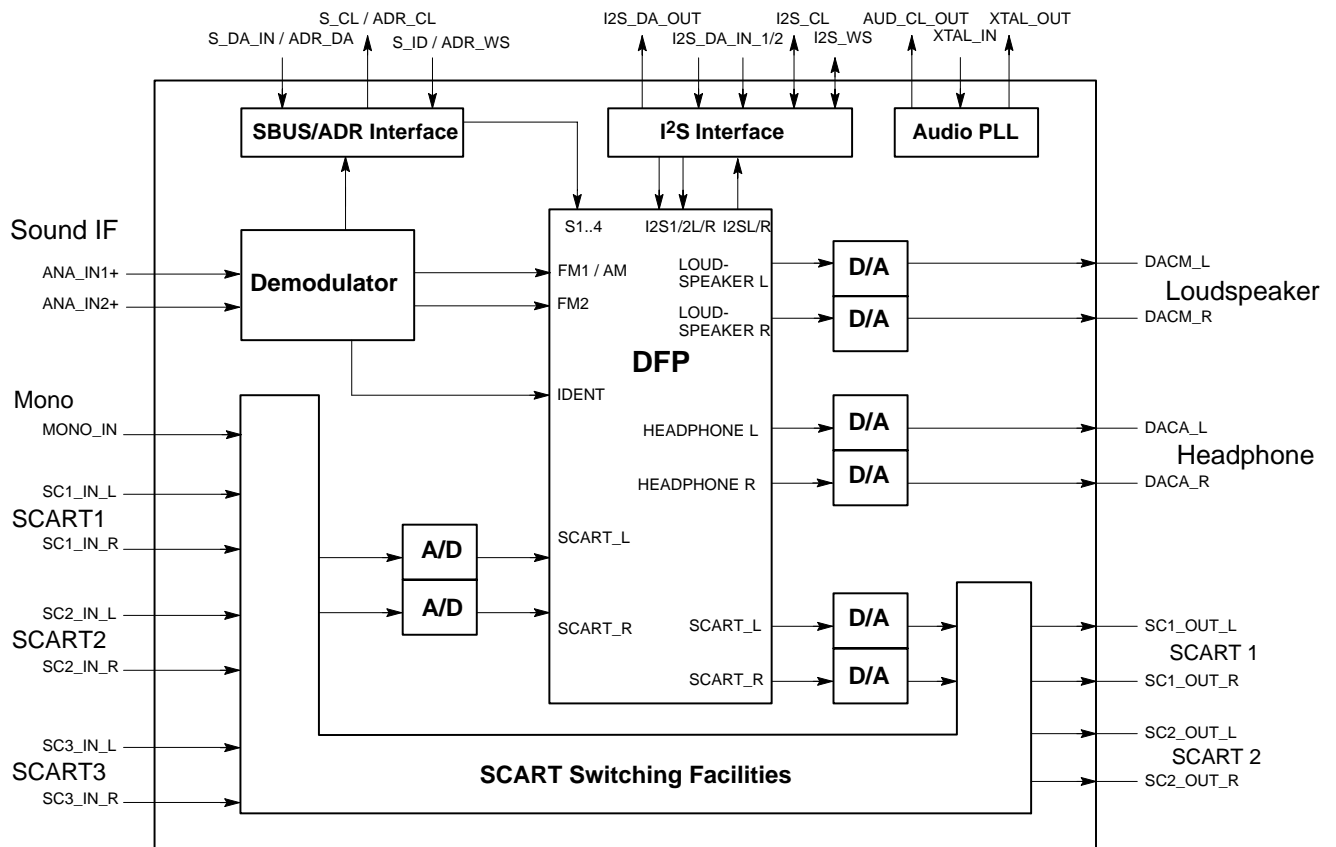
S_CL / ADR_CL
S_DA_IN / ADR_DA
S_ID / ADR_WS
I2S_DA_OUT
I2S_DA_IN_1/2
I2S_CL
I2S_WS
AUD_CL_OUT
XTAL_IN
XTAL_OUT

SBUS/ADR Interface
I$^2$S Interface
Audio PLL

Sound IF
ANA_IN1+
ANA_IN2+
Demodulator

S1..4
I2S1/2L/R
I2SL/R
FM1 / AM
FM2
LOUD-SPEAKER L
LOUD-SPEAKER R
DFP
IDENT
HEADPHONE L
HEADPHONE R
SCART_L
SCART_R
SCART_L
SCART_R

D/A
D/A
DACM_L
DACM_R
Loudspeaker
D/A
D/A
DACA_L
DACA_R
Headphone

Mono
MONO_IN
SC1_IN_L
SCART1
SC1_IN_R
A/D
A/D
SC2_IN_L
SCART2
SC2_IN_R
D/A
D/A
SC1_OUT_L
SCART 1
SC1_OUT_R
SC2_OUT_L
SCART 2
SC2_OUT_R
SC3_IN_L
SCART3
SC3_IN_R
SCART Switching Facilities